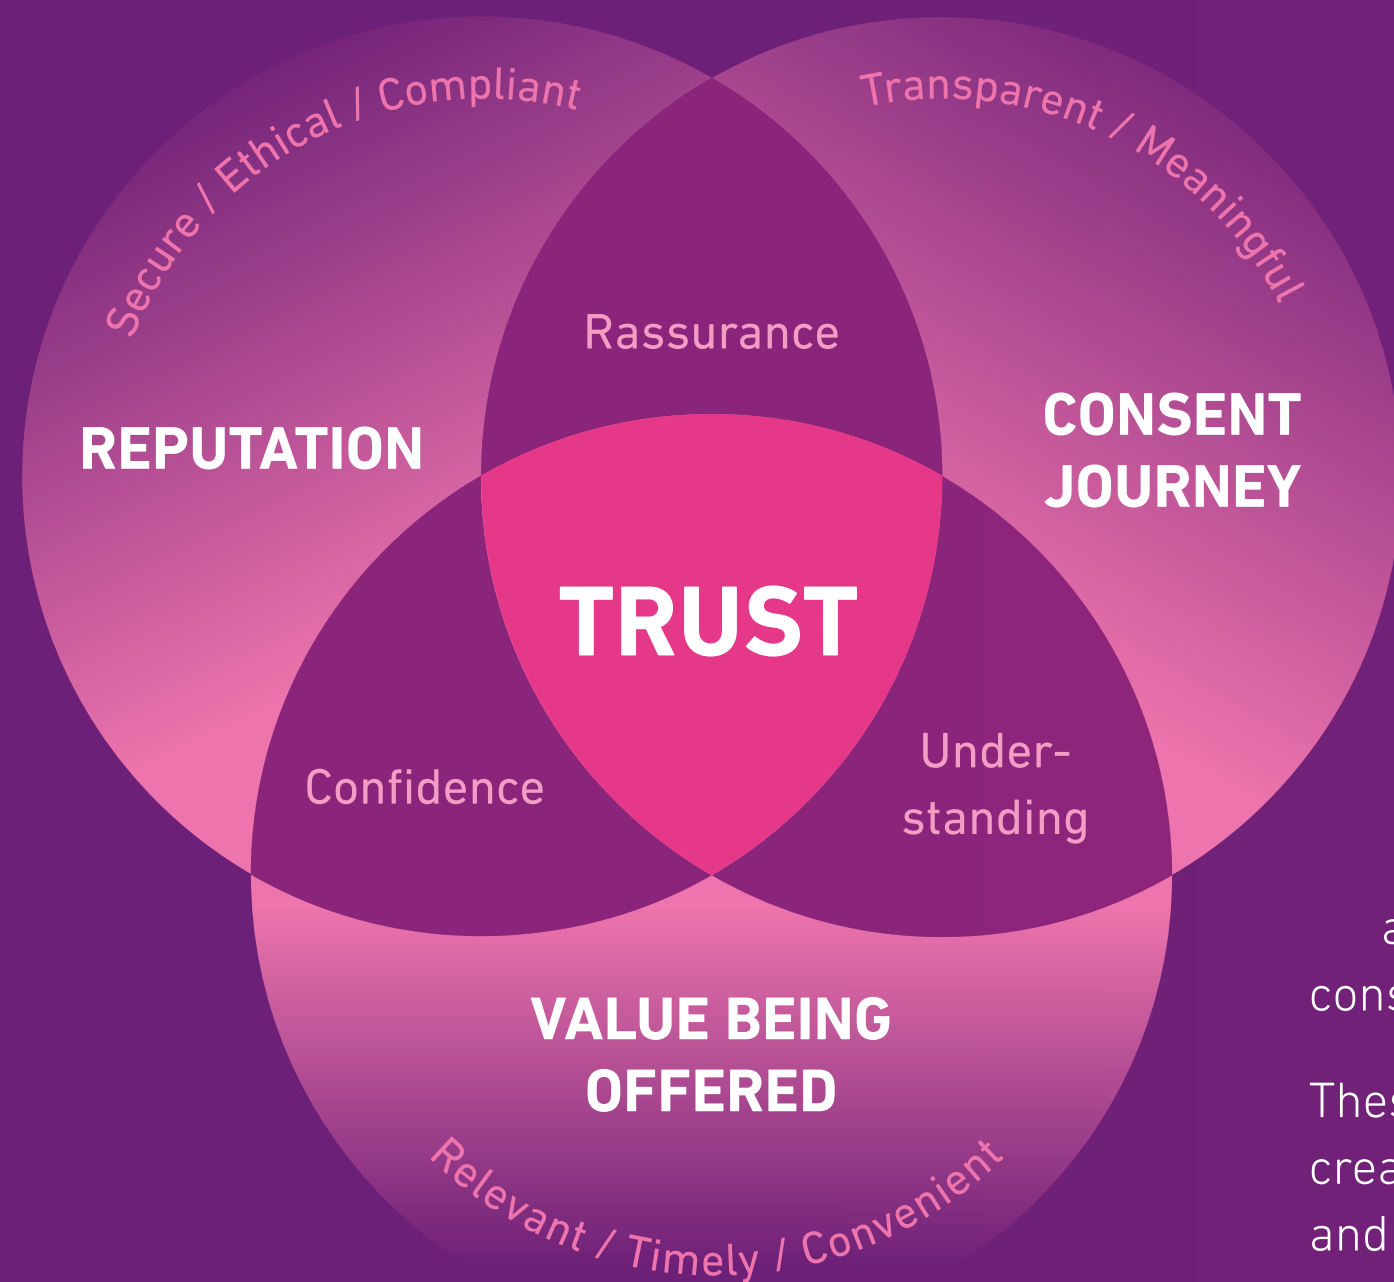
Secure / Ethical / Compliant

Transparent / Meaningful

Rassurance

REPUTATION

CONSENT JOURNEY

TRUST

Confidence

Understanding

VALUE BEING OFFERED

Relevant / Timely / Convenient

a
cons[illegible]

Thes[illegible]
crea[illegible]
and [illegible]